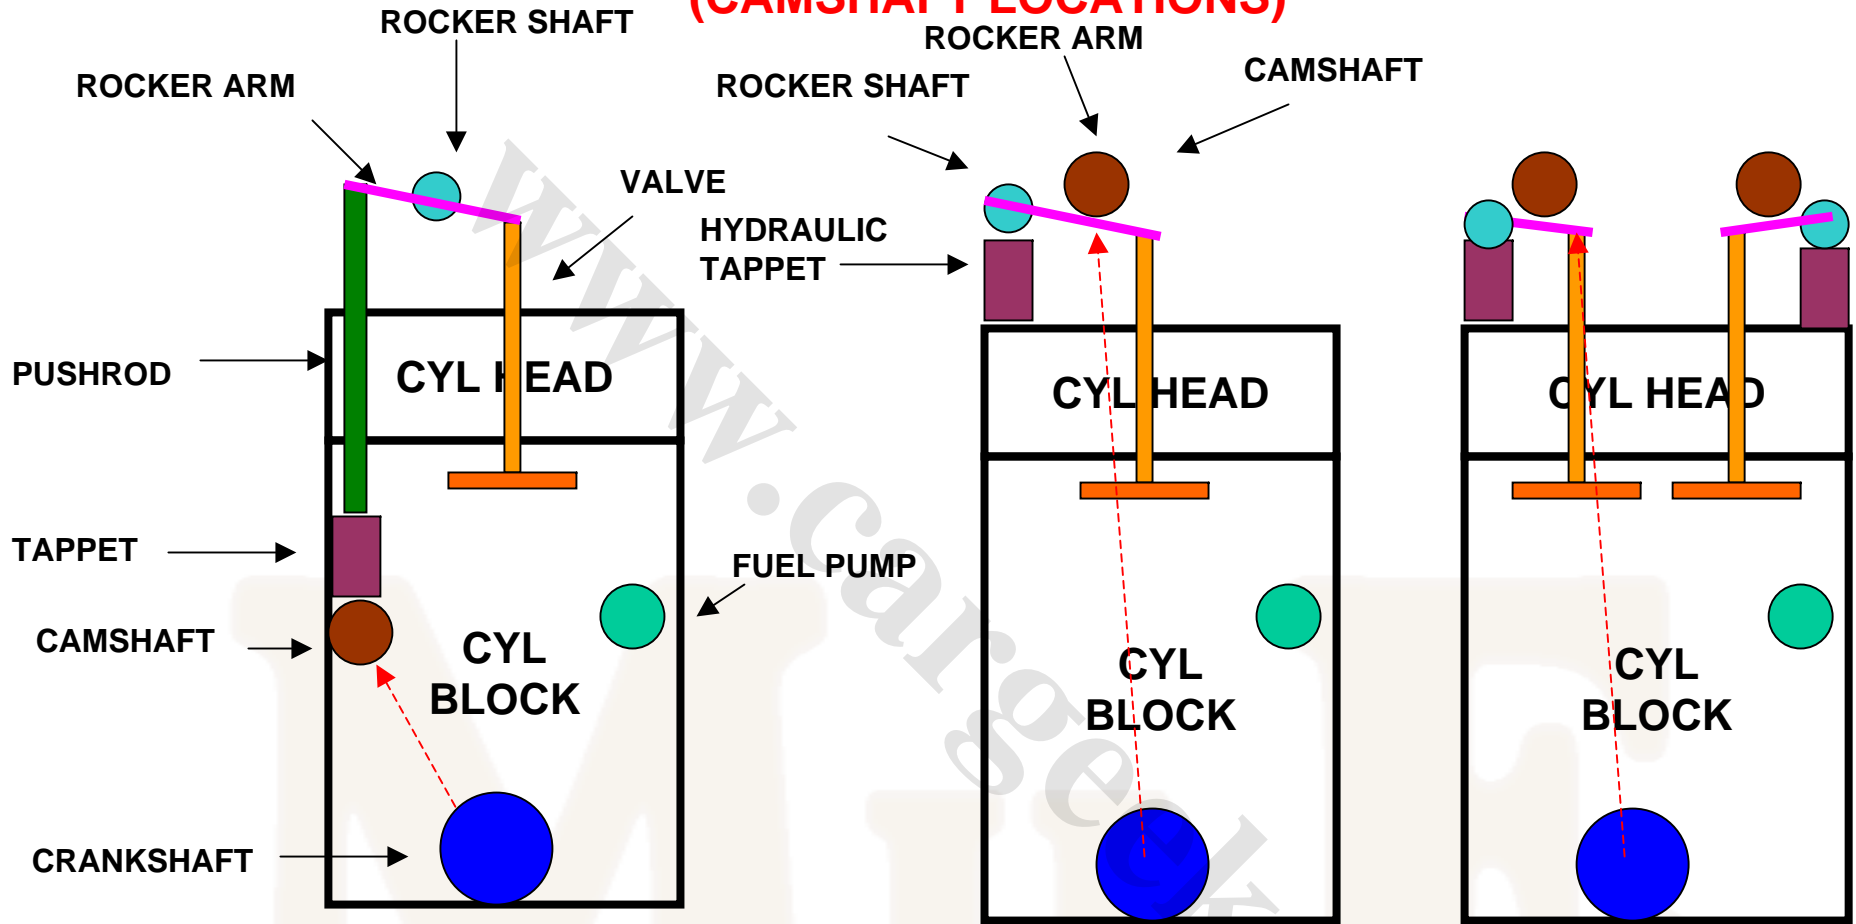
(CAMSHAFT LOCATIONS)

ROCKER SHAFT

ROCKER ARM

VALVE

PUSHROD

CYL HEAD

TAPPET

CAMSHAFT

CYL BLOCK

CRANKSHAFT

FUEL PUMP

ROCKER ARM

ROCKER SHAFT

CAMSHAFT

HYDRAULIC TAPPET

CYL HEAD

CYL BLOCK

CYL HEAD

CYL BLOCK

www.cargeek